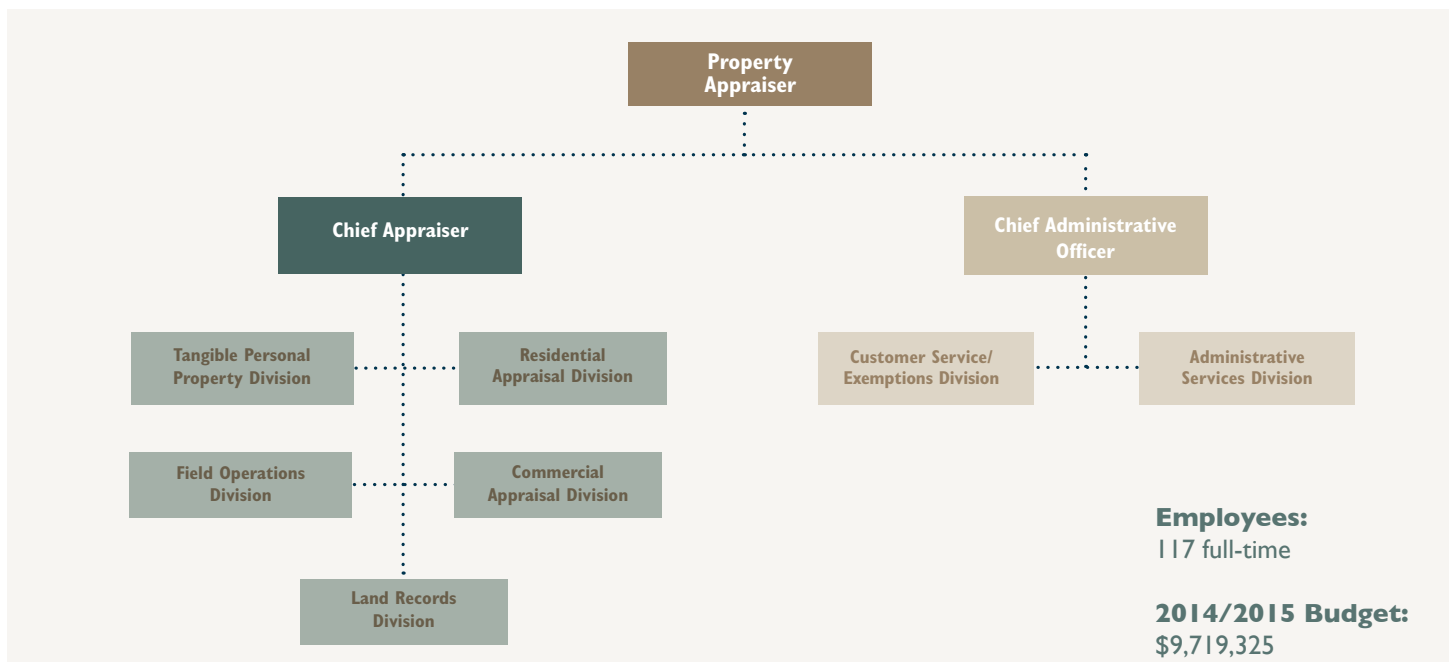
Property Appraiser

Chief Appraiser

Chief Administrative Officer

Tangible Personal Property Division

Residential Appraisal Division

Customer Service/ Exemptions Division

Administrative Services Division

Field Operations Division

Commercial Appraisal Division

Land Records Division

Employees:
117 full-time

2014/2015 Budget:
\$9,719,325